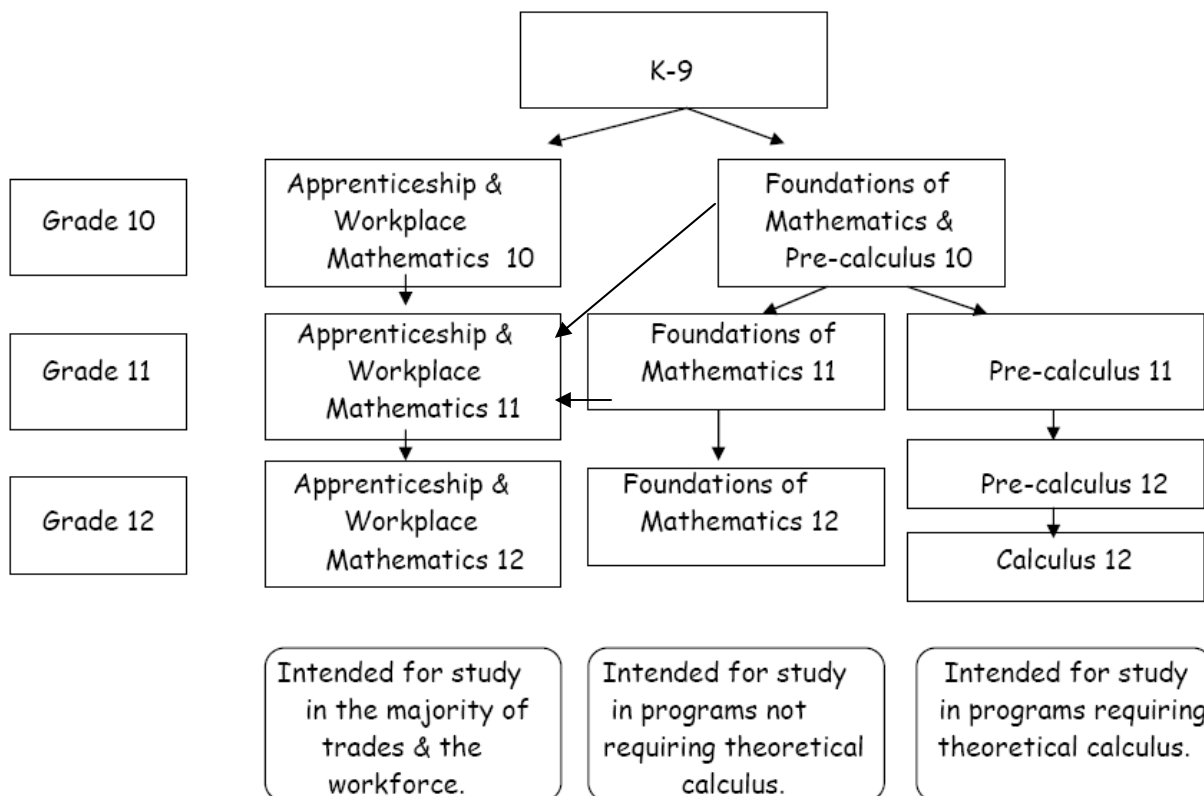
K-9

Grade 10

Apprenticeship & Workplace Mathematics 10

Foundations of Mathematics & Pre-calculus 10

Grade 11

Apprenticeship & Workplace Mathematics 11

Foundations of Mathematics 11

Pre-calculus 11

Grade 12

Apprenticeship & Workplace Mathematics 12

Foundations of Mathematics 12

Pre-calculus 12

Calculus 12

Intended for study in the majority of trades & the workforce.

Intended for study in programs not requiring theoretical calculus.

Intended for study in programs requiring theoretical calculus.